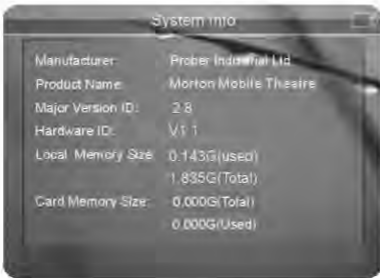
System Info

Manufacturer: Prober Industrial Ltd

Product Name: Morton Mobile Theatre

Major Version ID: 2.8

Hardware ID: V1.1

Local Memory Size: 0.143G(used)

1.835G(Total)

Card Memory Size: 0.000G(Total)

0.000G(Used)